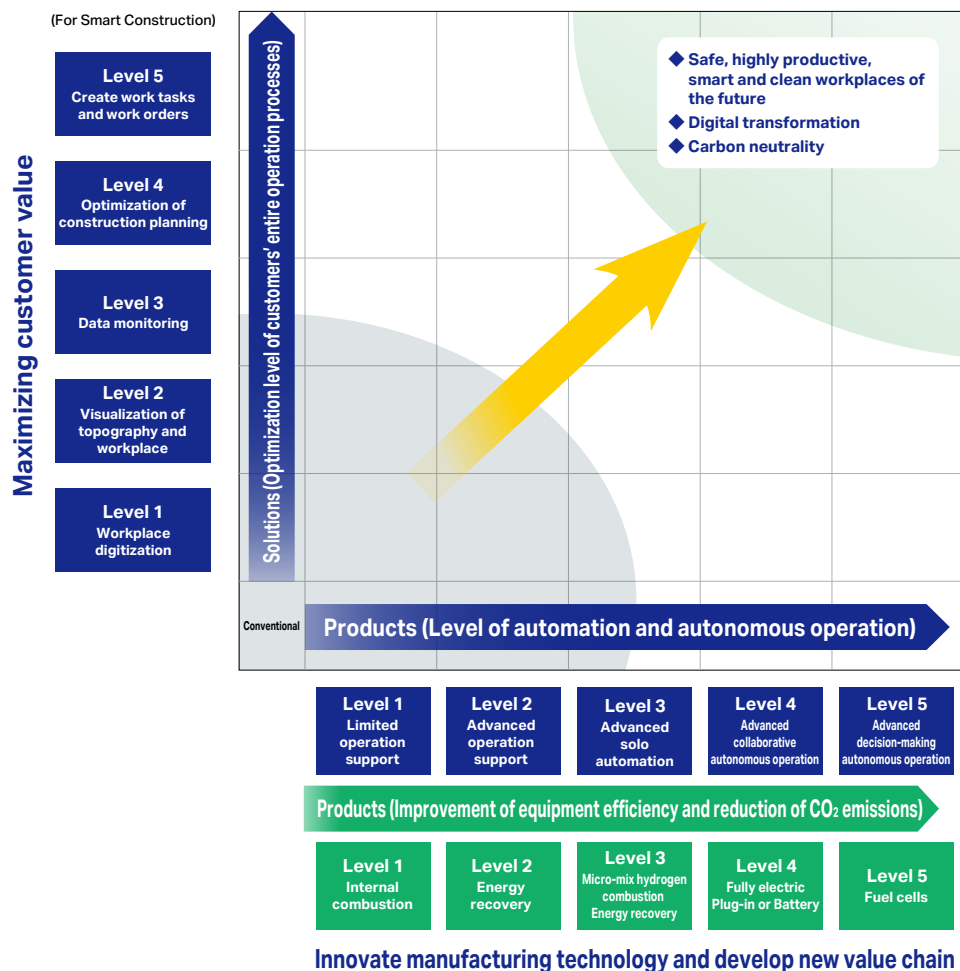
(For Smart Construction)

Maximizing customer value

Level 5
Create work tasks and work orders

Level 4
Optimization of construction planning

Level 3
Data monitoring

Level 2
Visualization of topography and workplace

Level 1
Workplace digitization

Solutions (Optimization level of customers' entire operation processes)

◆ Safe, highly productive, smart and clean workplaces of the future
◆ Digital transformation
◆ Carbon neutrality

Conventional

Products (Level of automation and autonomous operation)

Level 1
Limited operation support

Level 2
Advanced operation support

Level 3
Advanced solo automation

Level 4
Advanced collaborative autonomous operation

Level 5
Advanced decision-making autonomous operation

Products (Improvement of equipment efficiency and reduction of $CO_2$ emissions)

Level 1
Internal combustion

Level 2
Energy recovery

Level 3
Micro-mix hydrogen combustion
Energy recovery

Level 4
Fully electric
Plug-in or Battery

Level 5
Fuel cells

Innovate manufacturing technology and develop new value chain